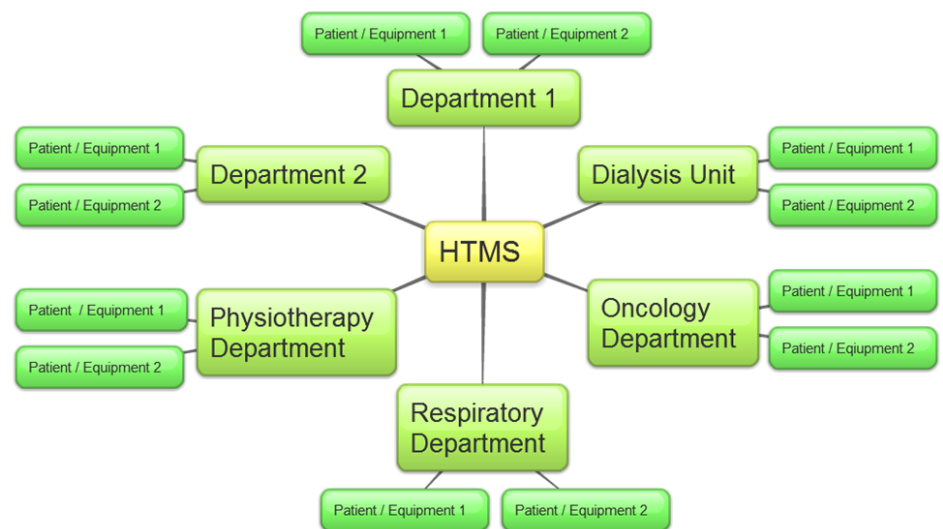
Patient / Equipment 1
Patient / Equipment 2
Department 1

Patient / Equipment 1
Patient / Equipment 2
Department 2

Dialysis Unit
Patient / Equipment 1
Patient / Equipment 2

HTMS

Patient / Equipment 1
Patient / Equipment 2
Physiotherapy Department

Oncology Department
Patient / Equipment 1
Patient / Eqiupment 2

Respiratory Department
Patient / Equipment 1
Patient / Equipment 2